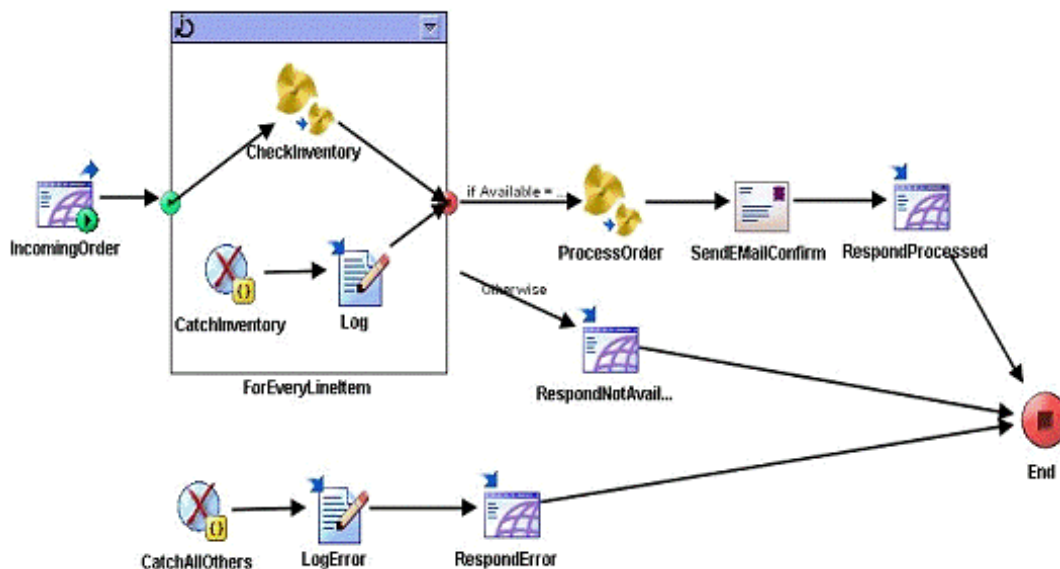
CheckInventory

IncomingOrder

CatchInventory

Log

ForEveryLineItem

if Available = ...

ProcessOrder

SendEMailConfirm

RespondProcessed

Otherwise

RespondNotAvail...

End

CatchAllOthers

LogError

RespondError